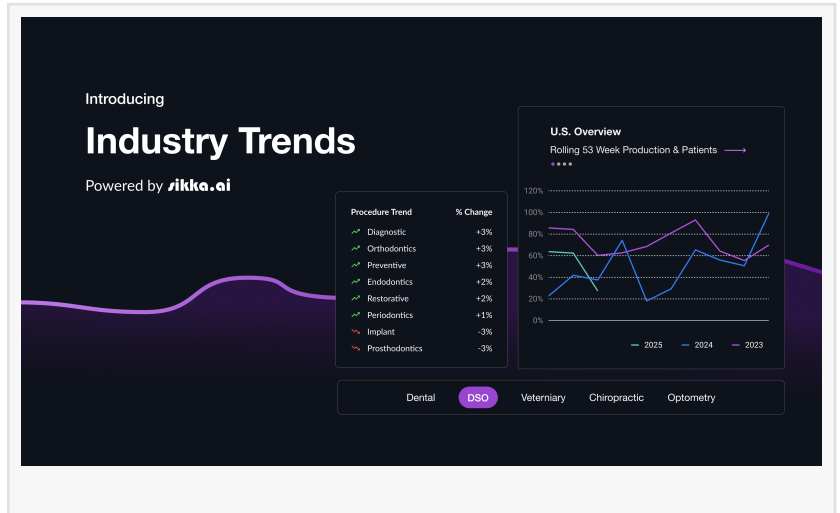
Introducing

Industry Trends

Powered by sikka.ai

| Procedure Trend | % Change |
|---|---|
| Diagnostic | +3% |
| Orthodontics | +3% |
| Preventive | +3% |
| Endodontics | +2% |
| Restorative | +2% |
| Periodontics | +1% |
| Implant | -3% |
| Prosthodontics | -3% |

U.S. Overview

Rolling 53 Week Production & Patients

120%
100%
80%
60%
40%
20%
0%

2025 2024 2023

Dental DSO Veterniary Chiropractic Optometry